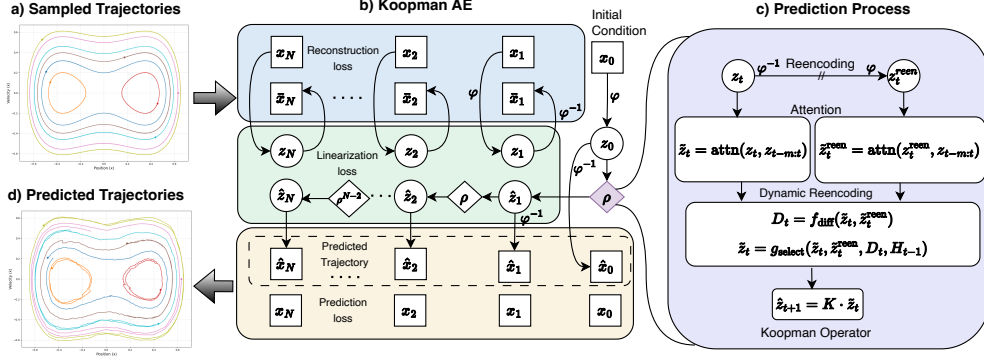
a) Sampled Trajectories

Velocity (v)

Position (x)

b) Koopman AE

Initial Condition

$x_N$ $x_2$ $x_1$ $x_0$

Reconstruction loss

$\bar{x}_N$ · · · · $\bar{x}_2$ $\bar{x}_1$

$\varphi$ $\varphi^{-1}$ $\varphi$

$z_N$ $z_2$ $z_1$ $z_0$

Linearization loss

$\varphi^{-1}$

$\hat{z}_N$ $\rho^{N-2}$ · · $\hat{z}_2$ $\rho$ $\hat{z}_1$ $\rho$

$\varphi^{-1}$

Predicted Trajectory

$\hat{x}_N$ · · · · $\hat{x}_2$ $\hat{x}_1$ $\hat{x}_0$

Prediction loss

$x_N$ $x_2$ $x_1$ $x_0$

c) Prediction Process

$z_t$ $\varphi^{-1}$ Reencoding $\varphi$ $z_t^{reen}$

Attention

$\tilde{z}_t = \mathrm{attn}(z_t, z_{t-m:t})$ $\tilde{z}_t^{reen} = \mathrm{attn}(z_t^{reen}, z_{t-m:t})$

Dynamic Reencoding

$D_t = f_{diff}(\tilde{z}_t, \tilde{z}_t^{reen})$

$\tilde{z}_t = g_{select}(\tilde{z}_t, \tilde{z}_t^{reen}, D_t, H_{t-1})$

$\hat{z}_{t+1} = K \cdot \tilde{z}_t$

Koopman Operator

d) Predicted Trajectories

Velocity (v)

Position (x)